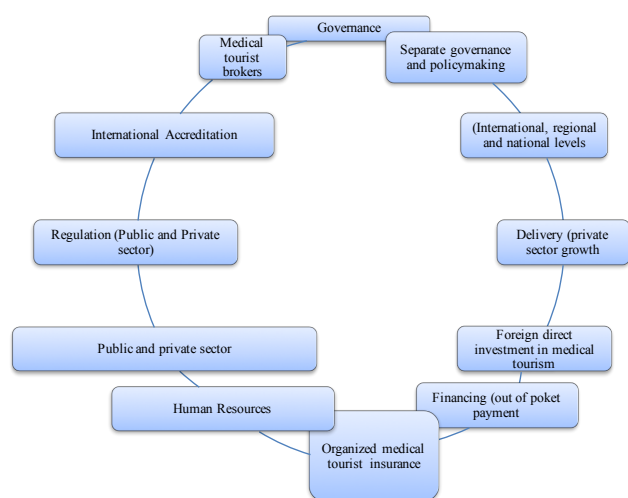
Governance

Separate governance and policymaking

(International, regional and national levels

Delivery (private sector growth

Foreign direct investment in medical tourism

Financing (out of poket payment

Organized medical tourist insurance

Human Resources

Public and private sector

Regulation (Public and Private sector)

International Accreditation

Medical tourist brokers